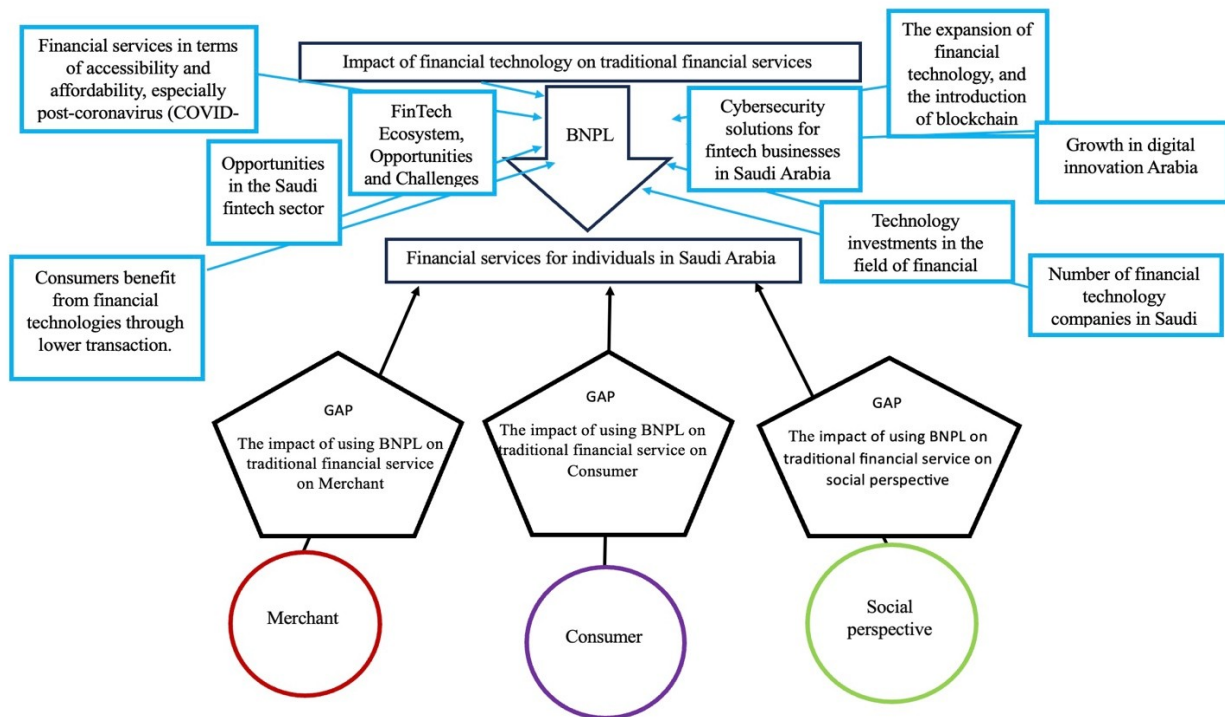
Financial services in terms of accessibility and affordability, especially post-coronavirus (COVID-

Impact of financial technology on traditional financial services

The expansion of financial technology, and the introduction of blockchain

FinTech Ecosystem, Opportunities and Challenges

BNPL

Cybersecurity solutions for fintech businesses in Saudi Arabia

Growth in digital innovation Arabia

Opportunities in the Saudi fintech sector

Technology investments in the field of financial

Financial services for individuals in Saudi Arabia

Number of financial technology companies in Saudi

Consumers benefit from financial technologies through lower transaction.

GAP

The impact of using BNPL on traditional financial service on Merchant

GAP

The impact of using BNPL on traditional financial service on Consumer

GAP

The impact of using BNPL on traditional financial service on social perspective

Merchant

Consumer

Social perspective